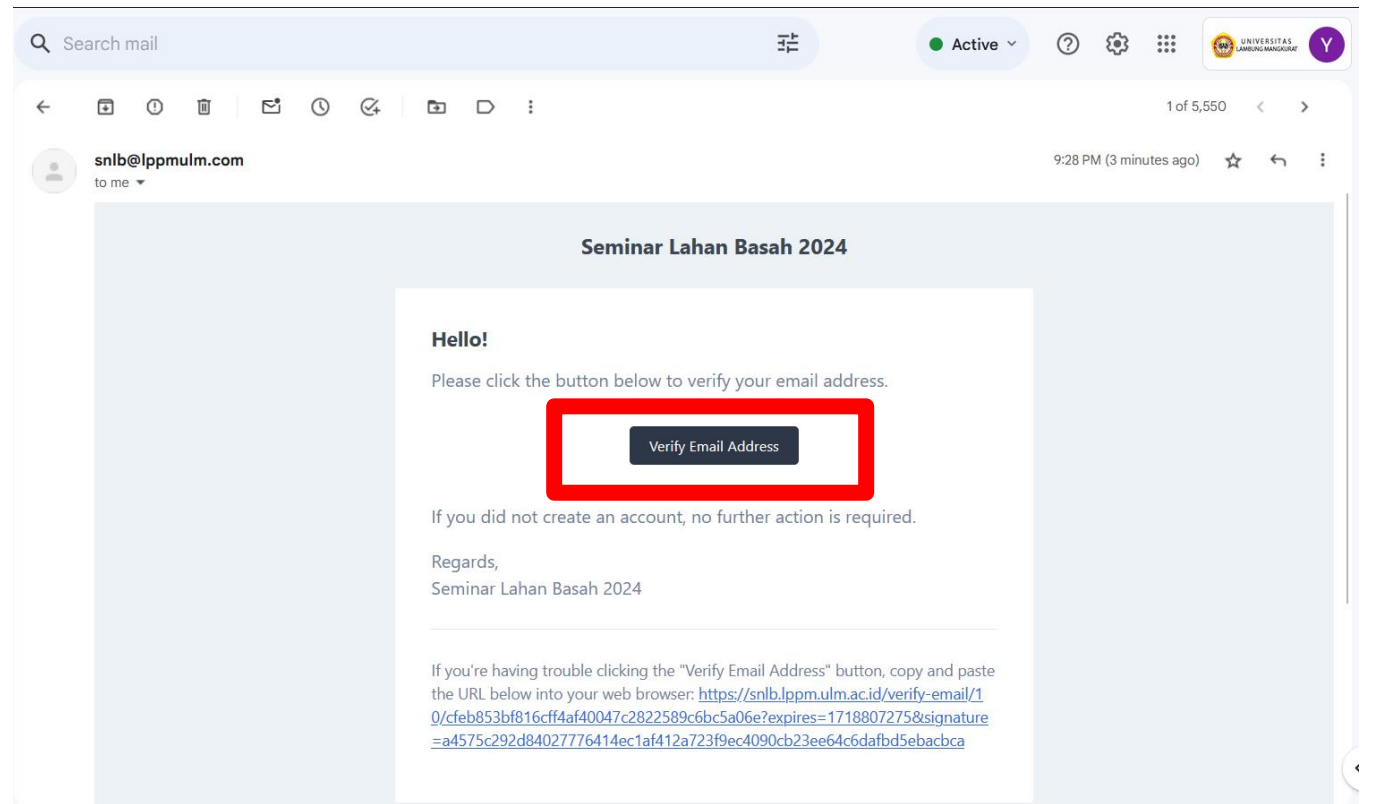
Search mail

Active

UNIVERSITAS LAMBUNG MANGKURAT

Y

1 of 5,550

snlb@lppmulm.com
to me

9:28 PM (3 minutes ago)

Seminar Lahan Basah 2024

Hello!

Please click the button below to verify your email address.

Verify Email Address

If you did not create an account, no further action is required.

Regards,
Seminar Lahan Basah 2024

If you're having trouble clicking the "Verify Email Address" button, copy and paste the URL below into your web browser: https://snlb.lppm.ulm.ac.id/verify-email/10/cfeb853bf816cff4af40047c2822589c6bc5a06e?expires=1718807275&signature=a4575c292d84027776414ec1af412a723f9ec4090cb23ee64c6dafbd5ebacbca